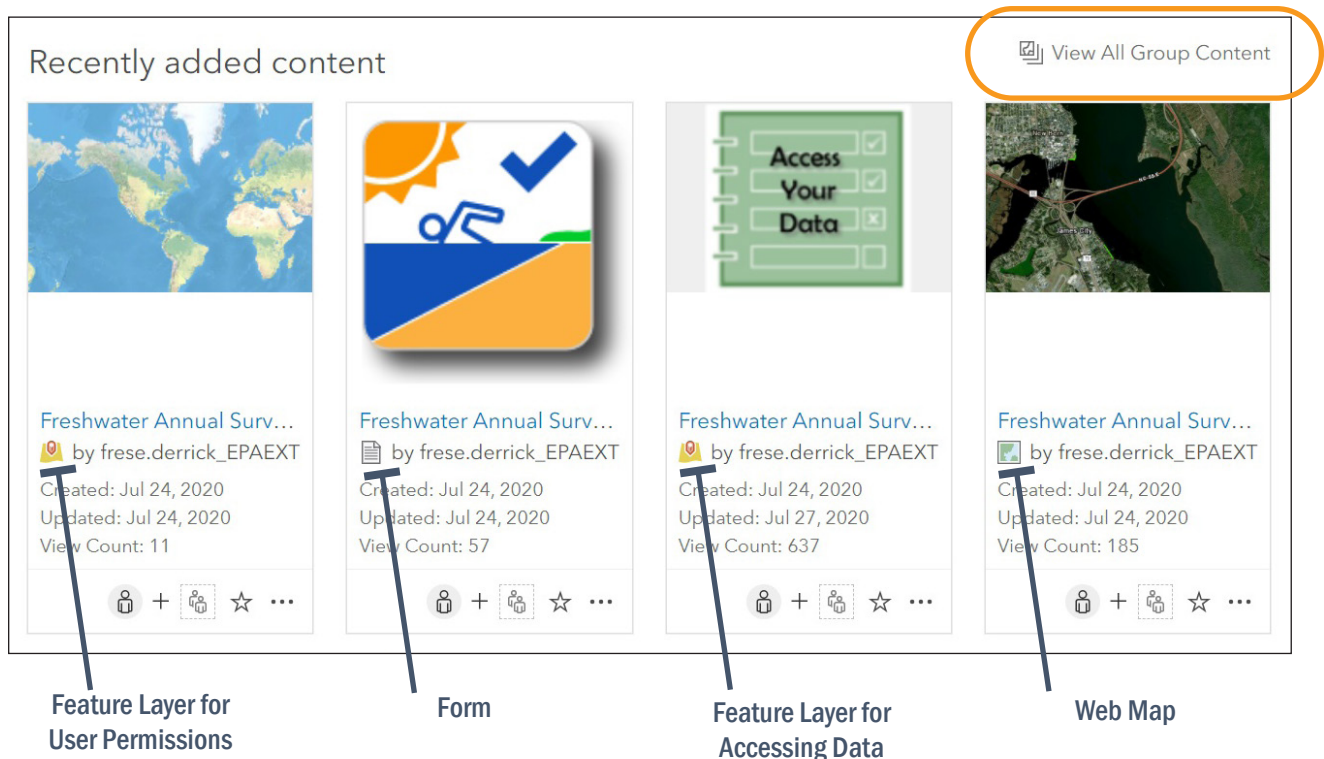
Recently added content

View All Group Content

Access Your Data

Freshwater Annual Surv...
by frese.derrick_EPAEXT
Created: Jul 24, 2020
Updated: Jul 24, 2020
View Count: 11

Freshwater Annual Surv...
by frese.derrick_EPAEXT
Created: Jul 24, 2020
Updated: Jul 24, 2020
View Count: 57

Freshwater Annual Surv...
by frese.derrick_EPAEXT
Created: Jul 24, 2020
Updated: Jul 27, 2020
View Count: 637

Freshwater Annual Surv...
by frese.derrick_EPAEXT
Created: Jul 24, 2020
Updated: Jul 24, 2020
View Count: 185

Feature Layer for User Permissions

Form

Feature Layer for Accessing Data

Web Map